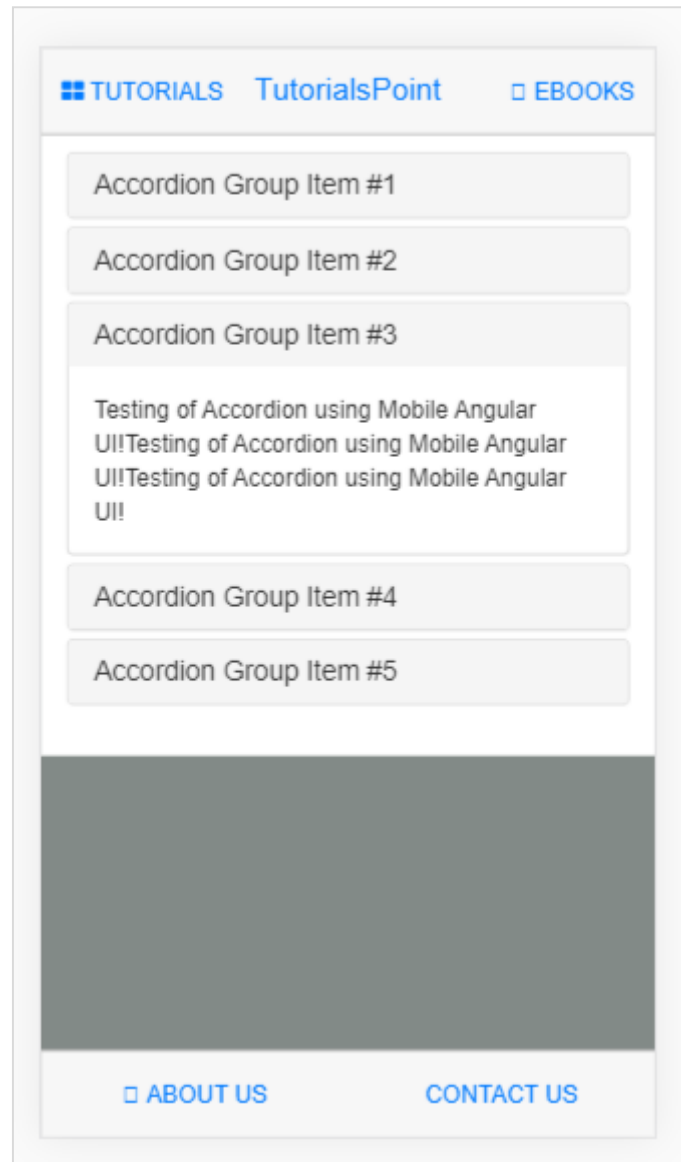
TUTORIALS TutorialsPoint EBOOKS

Accordion Group Item #1

Accordion Group Item #2

Accordion Group Item #3

Testing of Accordion using Mobile Angular UI!Testing of Accordion using Mobile Angular UI!Testing of Accordion using Mobile Angular UI!

Accordion Group Item #4

Accordion Group Item #5

ABOUT US CONTACT US